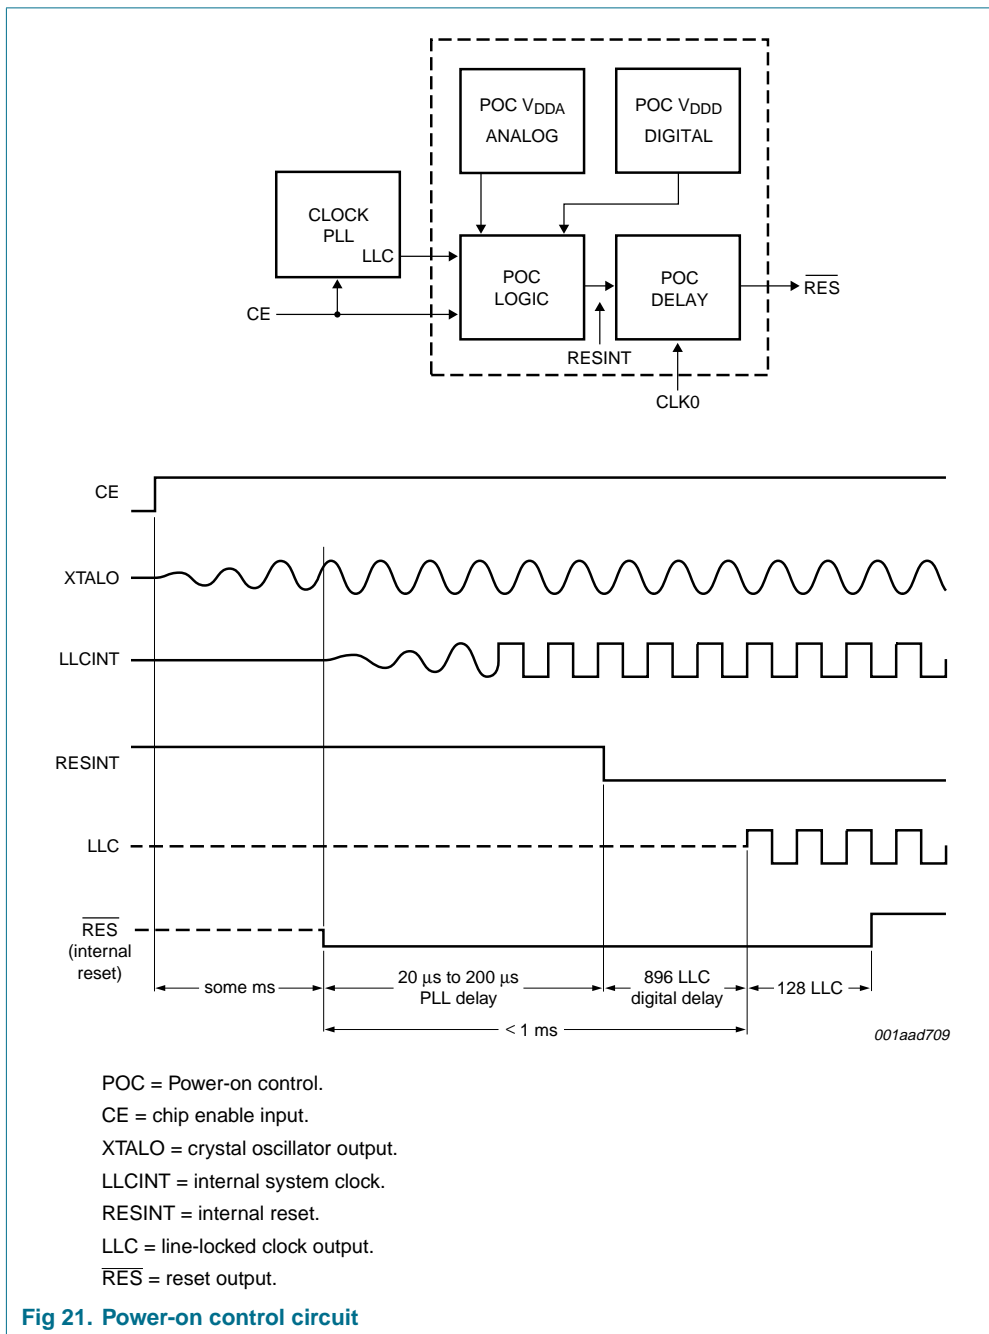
POC $V_{DDA}$
ANALOG

POC $V_{DDD}$
DIGITAL

CLOCK
PLL
LLC

CE

POC
LOGIC

POC
DELAY

$\overline{RES}$

RESINT

CLK0

CE

XTALO

LLCINT

RESINT

LLC

$\overline{RES}$
(internal
reset)

some ms

20 µs to 200 µs
PLL delay

896 LLC
digital delay

128 LLC

< 1 ms

001aad709

POC = Power-on control.

CE = chip enable input.

XTALO = crystal oscillator output.

LLCINT = internal system clock.

RESINT = internal reset.

LLC = line-locked clock output.

$\overline{RES}$ = reset output.

Fig 21. Power-on control circuit